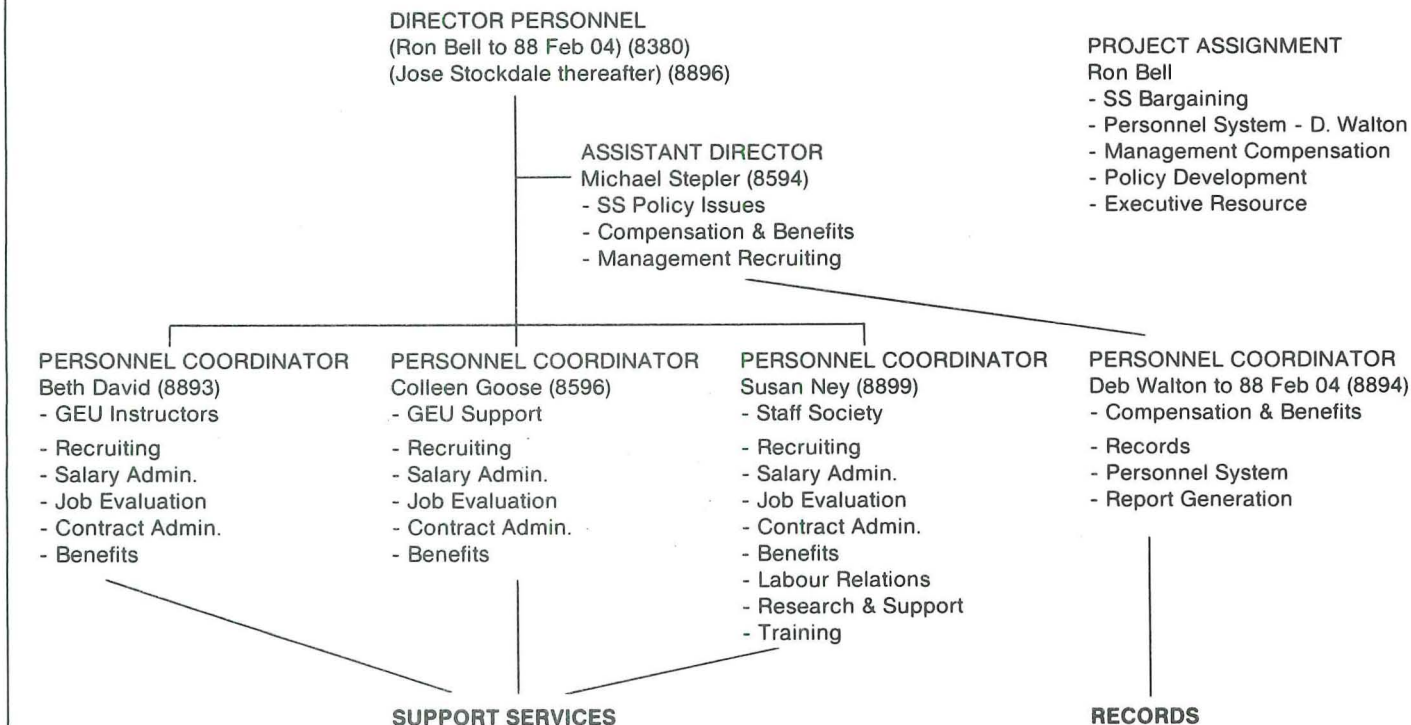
DIRECTOR PERSONNEL
(Ron Bell to 88 Feb 04) (8380)
(Jose Stockdale thereafter) (8896)

PROJECT ASSIGNMENT
Ron Bell
- SS Bargaining
- Personnel System - D. Walton
- Management Compensation
- Policy Development
- Executive Resource

ASSISTANT DIRECTOR
Michael Stepler (8594)
- SS Policy Issues
- Compensation & Benefits
- Management Recruiting

PERSONNEL COORDINATOR
Beth David (8893)
- GEU Instructors
- Recruiting
- Salary Admin.
- Job Evaluation
- Contract Admin.
- Benefits

PERSONNEL COORDINATOR
Colleen Goose (8596)
- GEU Support
- Recruiting
- Salary Admin.
- Job Evaluation
- Contract Admin.
- Benefits

PERSONNEL COORDINATOR
Susan Ney (8899)
- Staff Society
- Recruiting
- Salary Admin.
- Job Evaluation
- Contract Admin.
- Benefits
- Labour Relations
- Research & Support
- Training

PERSONNEL COORDINATOR
Deb Walton to 88 Feb 04 (8894)
- Compensation & Benefits
- Records
- Personnel System
- Report Generation

SUPPORT SERVICES

RECORDS